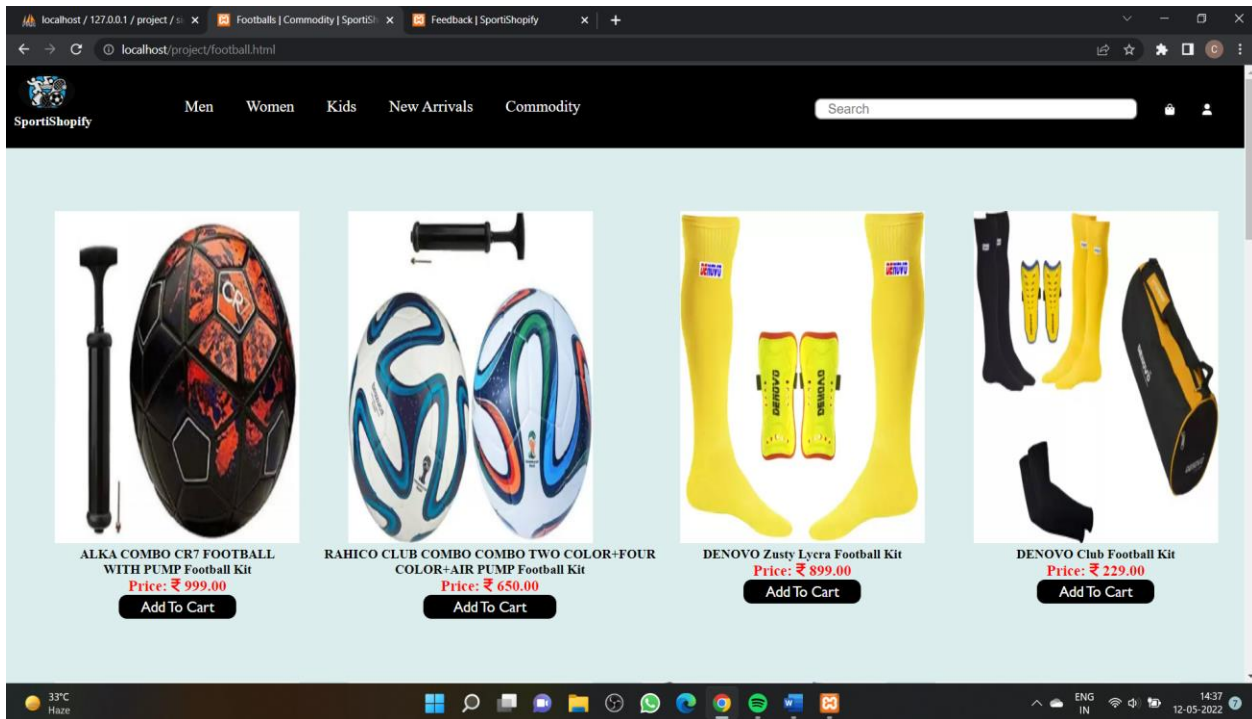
localhost / 127.0.0.1 / project / s ×
Footballs | Commodity | SportiSh ×
Feedback | SportiShopify ×
+

localhost/project/football.html

SportiShopify

Men Women Kids New Arrivals Commodity

Search

ALKA COMBO CR7 FOOTBALL WITH PUMP Football Kit
Price: ₹ 999.00
Add To Cart

RAHICO CLUB COMBO COMBO TWO COLOR+FOUR COLOR+AIR PUMP Football Kit
Price: ₹ 650.00
Add To Cart

DENOVO Zusty Lycra Football Kit
Price: ₹ 899.00
Add To Cart

DENOVO Club Football Kit
Price: ₹ 229.00
Add To Cart

33°C
Haze

ENG
IN
14:37
12-05-2022